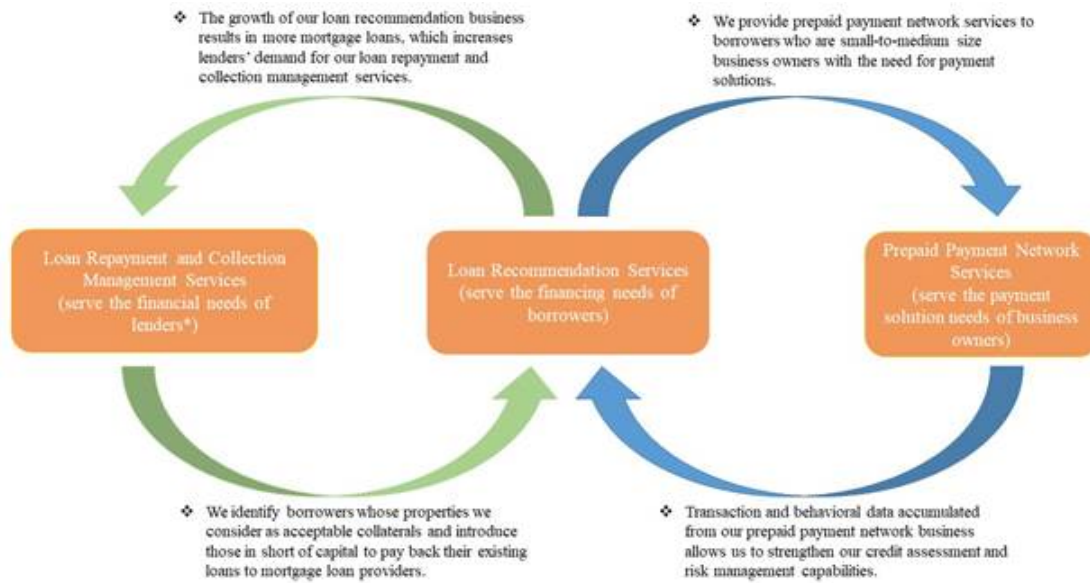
❖ The growth of our loan recommendation business results in more mortgage loans, which increases lenders' demand for our loan repayment and collection management services.

❖ We provide prepaid payment network services to borrowers who are small-to-medium size business owners with the need for payment solutions.

Loan Repayment and Collection Management Services (serve the financial needs of lenders*)

Loan Recommendation Services (serve the financing needs of borrowers)

Prepaid Payment Network Services (serve the payment solution needs of business owners)

❖ We identify borrowers whose properties we consider as acceptable collaterals and introduce those in short of capital to pay back their existing loans to mortgage loan providers.

❖ Transaction and behavioral data accumulated from our prepaid payment network business allows us to strengthen our credit assessment and risk management capabilities.